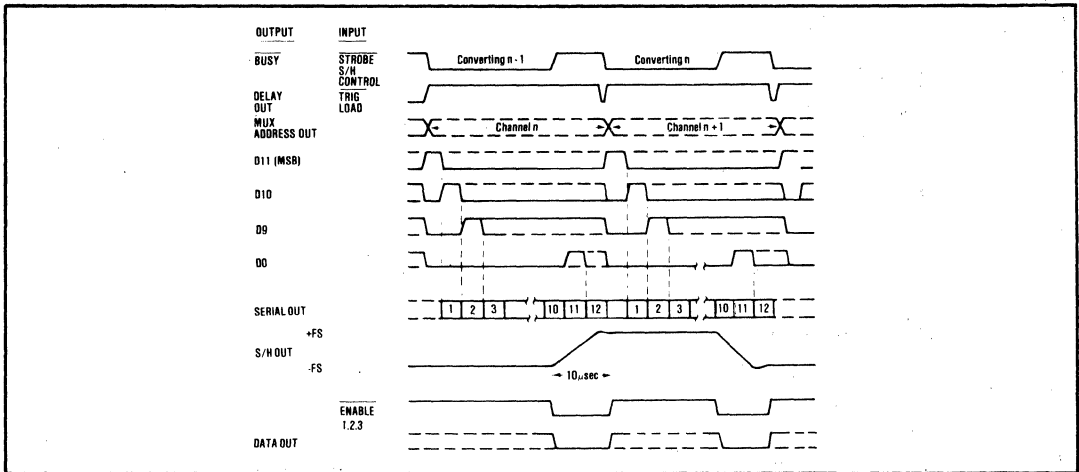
OUTPUT INPUT

BUSY $\overline{\text{STROBE}}$ S/H CONTROL

Converting n - 1

Converting n

DELAY OUT $\overline{\text{TRIG}}$ LOAD

MUX ADDRESS OUT

Channel n

Channel n + 1

D11 (MSB)

D10

D9

D0

SERIAL OUT

1 2 3 10 11 12 1 2 3 10 11 12

+FS

S/H OUT

-FS

10$\mu$sec

$\overline{\text{ENABLE}}$ 1,2,3

DATA OUT